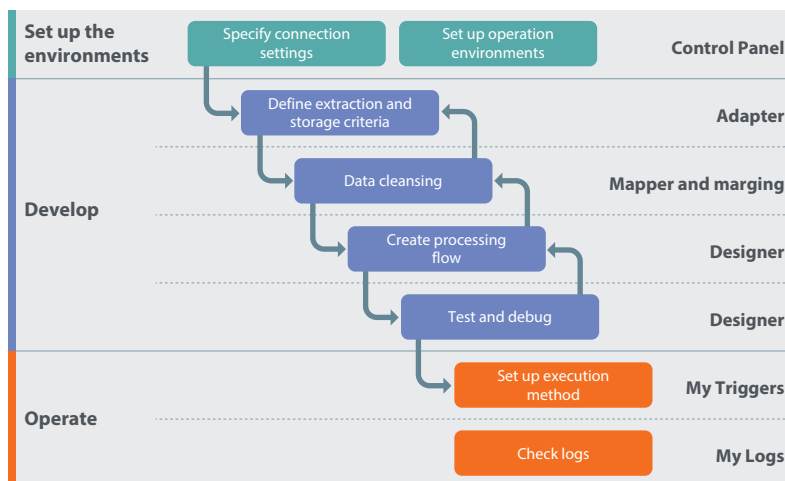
Set up the environments

Specify connection settings

Set up operation environments

Control Panel

Develop

Define extraction and storage criteria

Adapter

Data cleansing

Mapper and marging

Create processing flow

Designer

Test and debug

Designer

Operate

Set up execution method

My Triggers

Check logs

My Logs